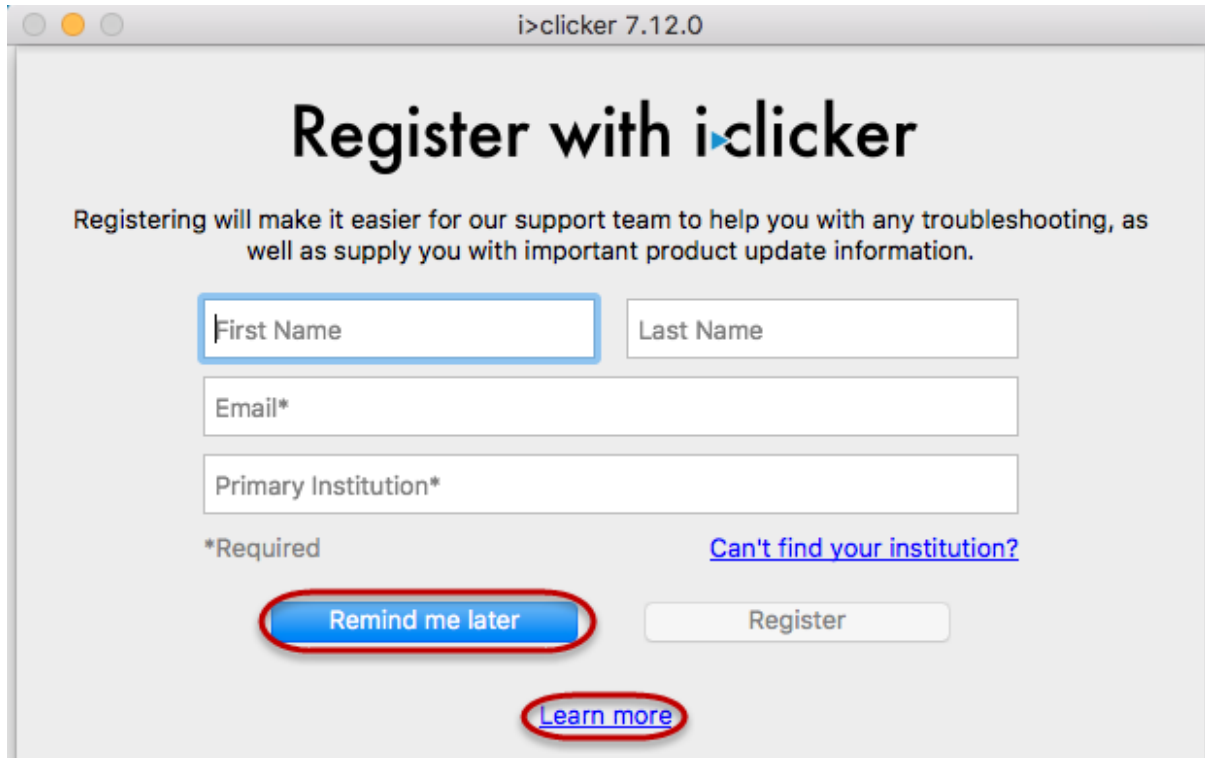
i>clicker 7.12.0

Register with i>clicker

Registering will make it easier for our support team to help you with any troubleshooting, as well as supply you with important product update information.

First Name

Last Name

Email*

Primary Institution*

*Required

Can't find your institution?

Remind me later

Register

Learn more